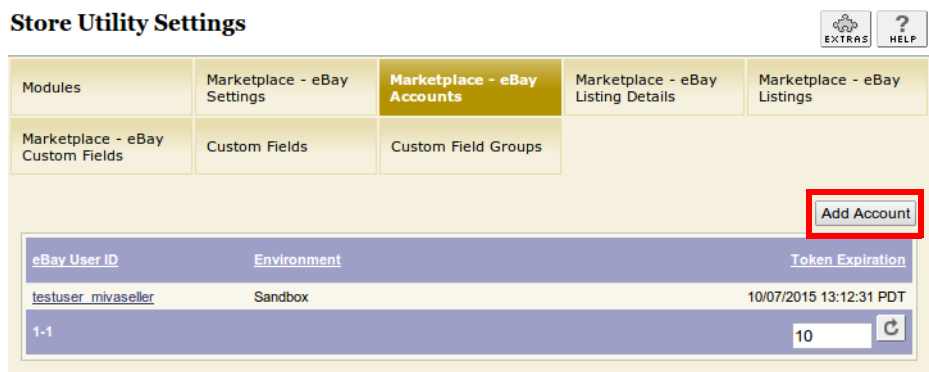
Store Utility Settings

EXTRAS HELP

Modules
Marketplace - eBay Settings
Marketplace - eBay Accounts
Marketplace - eBay Listing Details
Marketplace - eBay Listings
Marketplace - eBay Custom Fields
Custom Fields
Custom Field Groups

Add Account

| eBay User ID | Environment | Token Expiration |
|---|---|---|
| testuser_mivaseller | Sandbox | 10/07/2015 13:12:31 PDT |

1-1

10